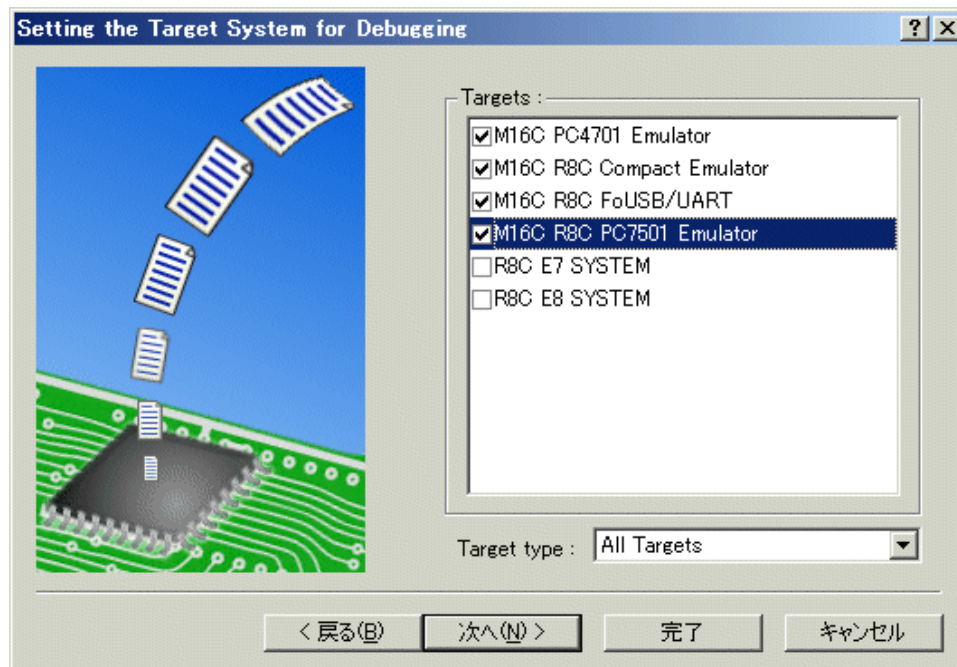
Setting the Target System for Debugging

?

Targets :

M16C PC4701 Emulator
M16C R8C Compact Emulator
M16C R8C FoUSB/UART
M16C R8C PC7501 Emulator
R8C E7 SYSTEM
R8C E8 SYSTEM

Target type : All Targets

< 戻る(B) 次へ(N) > 完了 キャンセル